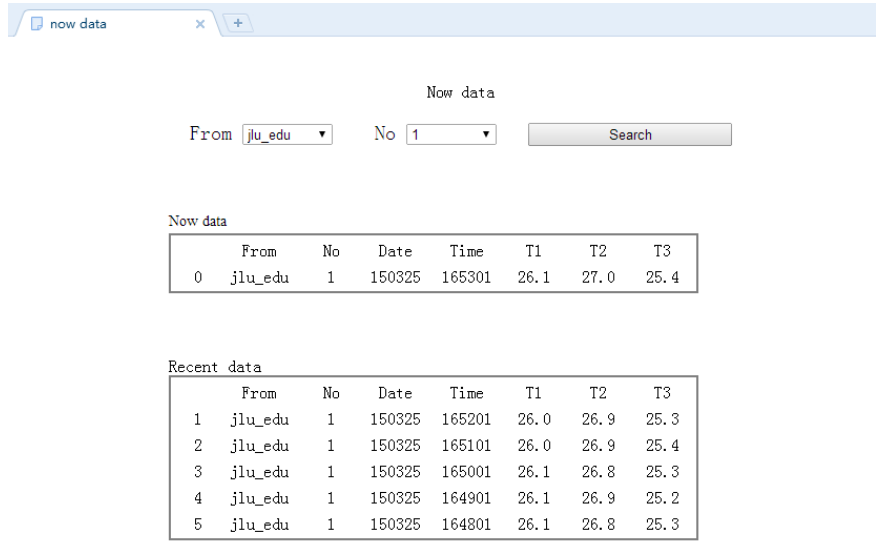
now data ×

Now data

From jlu_edu ▼ No 1 ▼ Search

Now data

| | From | No | Date | Time | T1 | T2 | T3 |
|---|---|---|---|---|---|---|---|
| 0 | jlu_edu | 1 | 150325 | 165301 | 26.1 | 27.0 | 25.4 |

Recent data

| | From | No | Date | Time | T1 | T2 | T3 |
|---|---|---|---|---|---|---|---|
| 1 | jlu_edu | 1 | 150325 | 165201 | 26.0 | 26.9 | 25.3 |
| 2 | jlu_edu | 1 | 150325 | 165101 | 26.0 | 26.9 | 25.4 |
| 3 | jlu_edu | 1 | 150325 | 165001 | 26.1 | 26.8 | 25.3 |
| 4 | jlu_edu | 1 | 150325 | 164901 | 26.1 | 26.9 | 25.2 |
| 5 | jlu_edu | 1 | 150325 | 164801 | 26.1 | 26.8 | 25.3 |